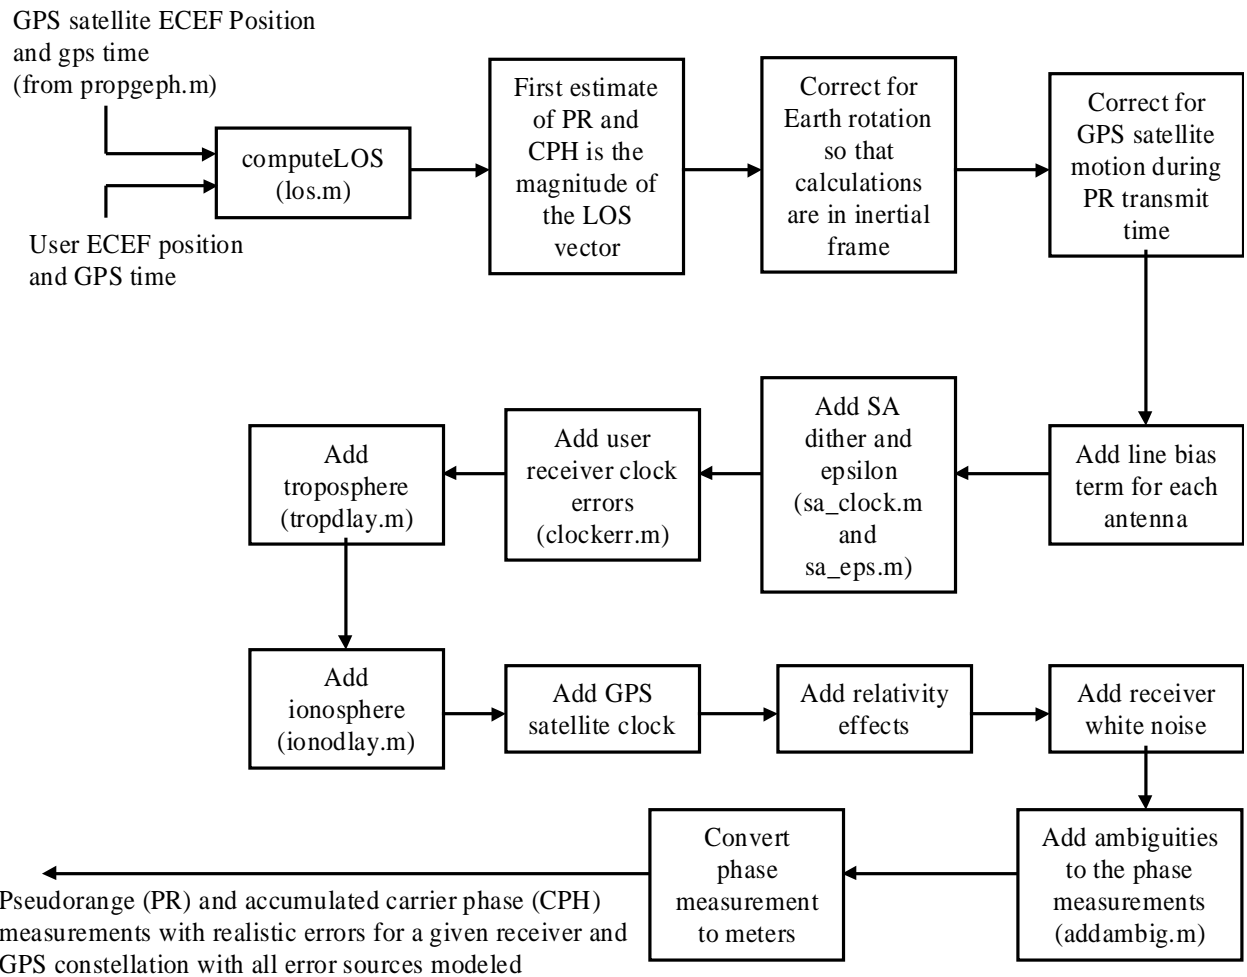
GPS satellite ECEF Position and gps time (from propgeph.m)

User ECEF position and GPS time

computeLOS (los.m)

First estimate of PR and CPH is the magnitude of the LOS vector

Correct for Earth rotation so that calculations are in inertial frame

Correct for GPS satellite motion during PR transmit time

Add line bias term for each antenna

Add SA dither and epsilon (sa_clock.m and sa_eps.m)

Add user receiver clock errors (clockerr.m)

Add troposphere (tropdlay.m)

Add ionosphere (ionodlay.m)

Add GPS satellite clock

Add relativity effects

Add receiver white noise

Add ambiguities to the phase measurements (addambig.m)

Convert phase measurement to meters

Pseudorange (PR) and accumulated carrier phase (CPH) measurements with realistic errors for a given receiver and GPS constellation with all error sources modeled